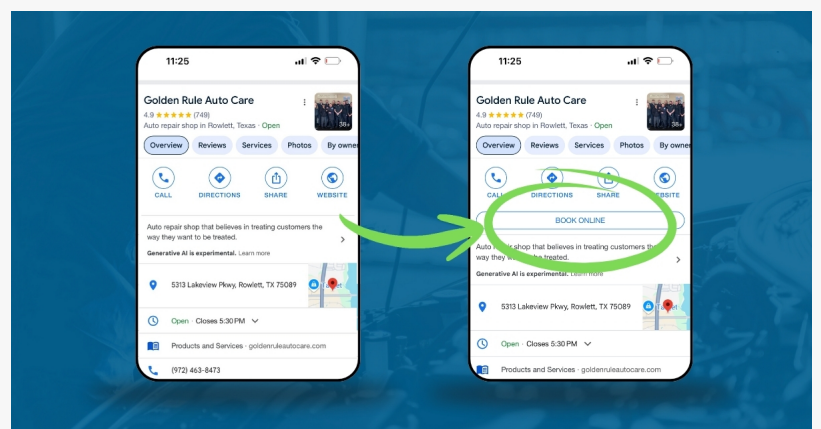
11:25

Golden Rule Auto Care
4.9 ★★★★★ (749)
Auto repair shop in Rowlett, Texas · Open

Overview
Reviews
Services
Photos
By owner

CALL
DIRECTIONS
SHARE
WEBSITE

Auto repair shop that believes in treating customers the way they want to be treated.
Generative AI is experimental. Learn more

5313 Lakeview Pkwy, Rowlett, TX 75089

Open · Closes 5:30 PM

Products and Services · goldenruleautocare.com

(972) 463-8473

11:25

Golden Rule Auto Care
4.9 ★★★★★ (749)
Auto repair shop in Rowlett, Texas · Open

Overview
Reviews
Services
Photos
By owner

CALL
DIRECTIONS
SHARE
WEBSITE

BOOK ONLINE

Auto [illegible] shop that believes in treating customers the way they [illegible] be treated.
Generative AI is experimental. Learn more

5313 Lakeview Pkwy, Rowlett, TX 75089

Open · Closes 5:30 PM

Products and Services · goldenruleautocare.com